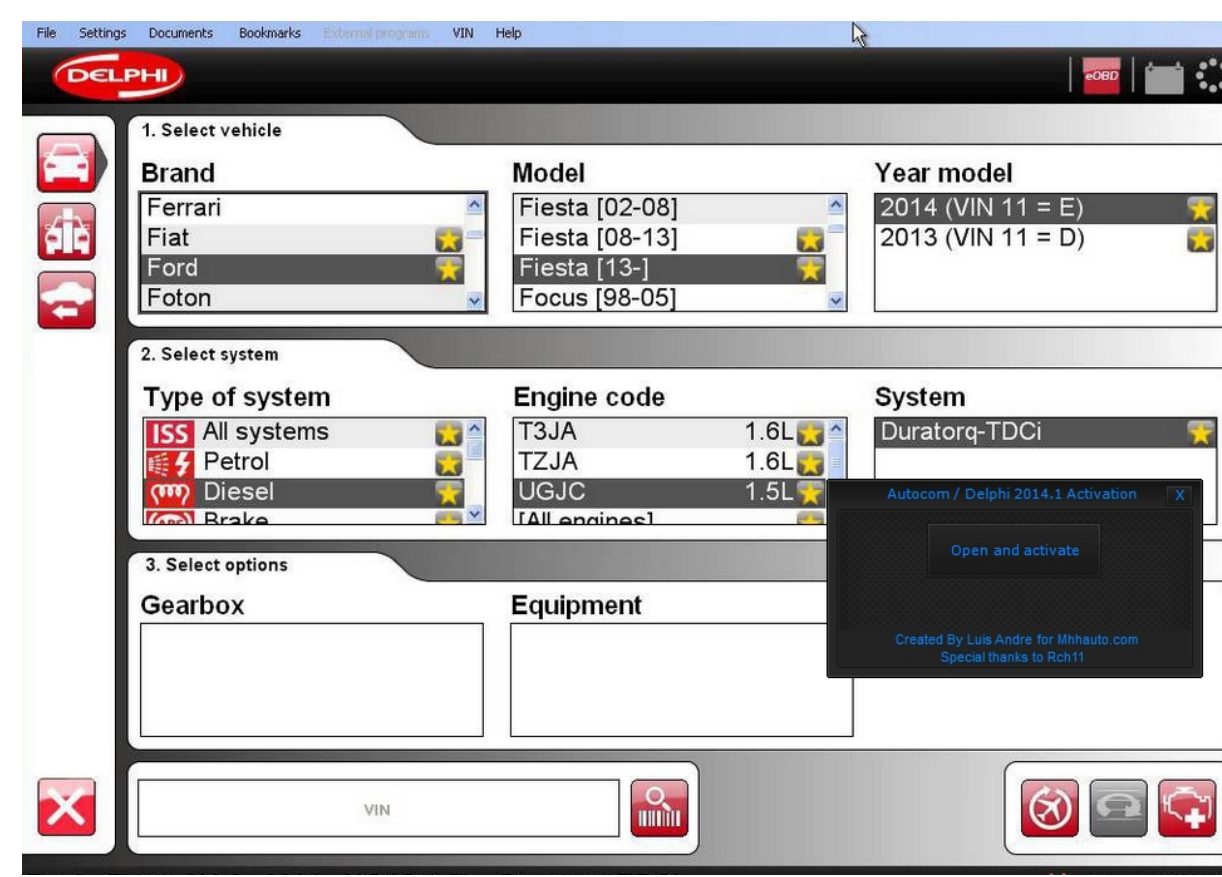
File Settings Documents Bookmarks External programs VIN Help

DELPHI

eOBD

1. Select vehicle

Brand
Ferrari
Fiat
Ford
Foton

Model
Fiesta [02-08]
Fiesta [08-13]
Fiesta [13-]
Focus [98-05]

Year model
2014 (VIN 11 = E)
2013 (VIN 11 = D)

2. Select system

Type of system
ISS All systems
Petrol
Diesel
Brake

Engine code
T3JA 1.6L
TZJA 1.6L
UGJC 1.5L
[All engines]

System
Duratorq-TDCi

Autocom / Delphi 2014.1 Activation X

Open and activate

Created By Luis Andre for Mhhauto.com
Special thanks to Rch11

3. Select options

Gearbox

Equipment

VIN